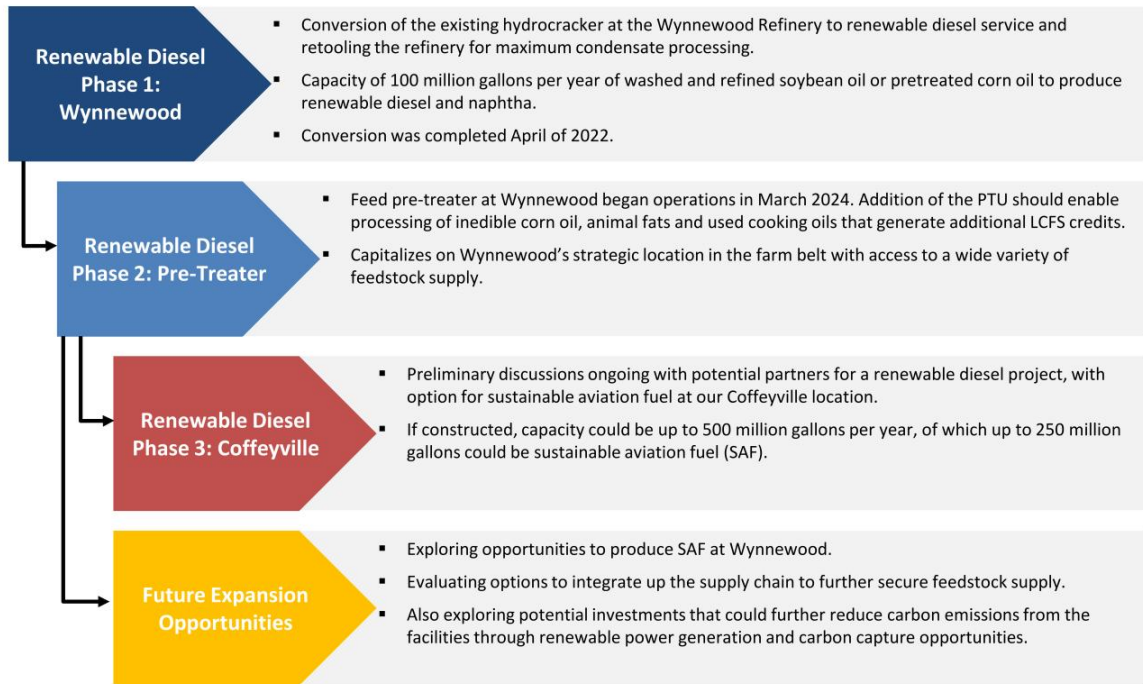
Renewable Diesel Phase 1: Wynnewood

- Conversion of the existing hydrocracker at the Wynnewood Refinery to renewable diesel service and retooling the refinery for maximum condensate processing.
- Capacity of 100 million gallons per year of washed and refined soybean oil or pretreated corn oil to produce renewable diesel and naphtha.
- Conversion was completed April of 2022.

Renewable Diesel Phase 2: Pre-Treater

- Feed pre-treater at Wynnewood began operations in March 2024. Addition of the PTU should enable processing of inedible corn oil, animal fats and used cooking oils that generate additional LCFS credits.
- Capitalizes on Wynnewood's strategic location in the farm belt with access to a wide variety of feedstock supply.

Renewable Diesel Phase 3: Coffeyville

- Preliminary discussions ongoing with potential partners for a renewable diesel project, with option for sustainable aviation fuel at our Coffeyville location.
- If constructed, capacity could be up to 500 million gallons per year, of which up to 250 million gallons could be sustainable aviation fuel (SAF).

Future Expansion Opportunities

- Exploring opportunities to produce SAF at Wynnewood.
- Evaluating options to integrate up the supply chain to further secure feedstock supply.
- Also exploring potential investments that could further reduce carbon emissions from the facilities through renewable power generation and carbon capture opportunities.